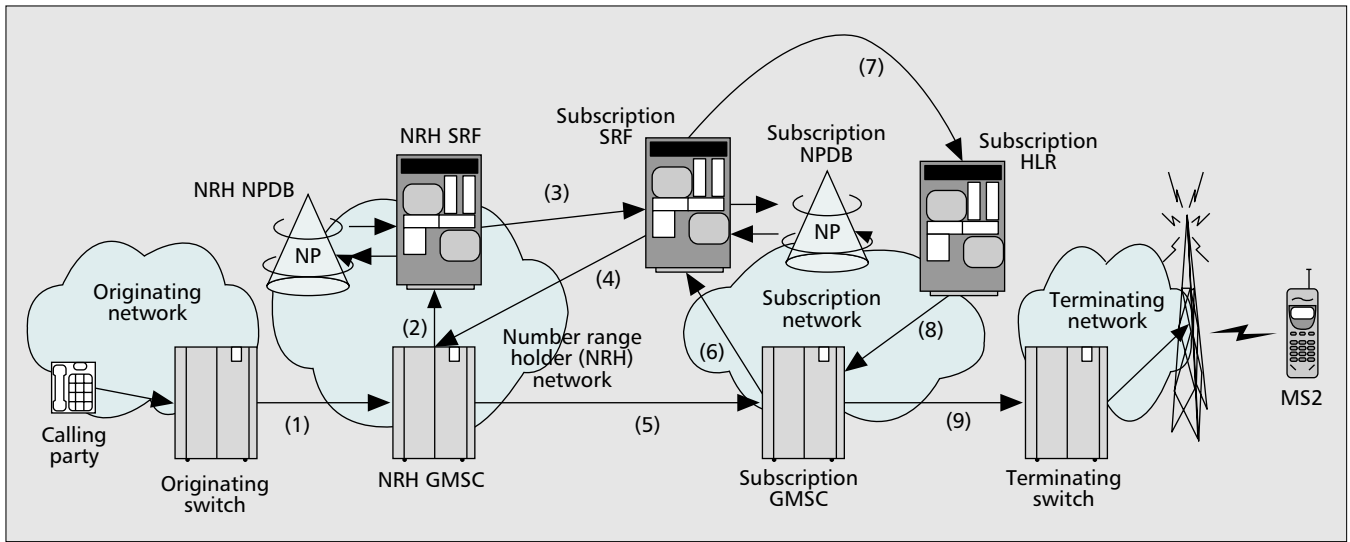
(7)

NRH SRF

Subscription SRF

Subscription NPDB

Subscription HLR

NRH NPDB

(3)

NP

NP

(4)

Originating network

Subscription network

Terminating network

(2)

Number range holder (NRH) network

(8)

(6)

(1)

(5)

(9)

Calling party

Originating switch

NRH GMSC

Subscription GMSC

Terminating switch

MS2